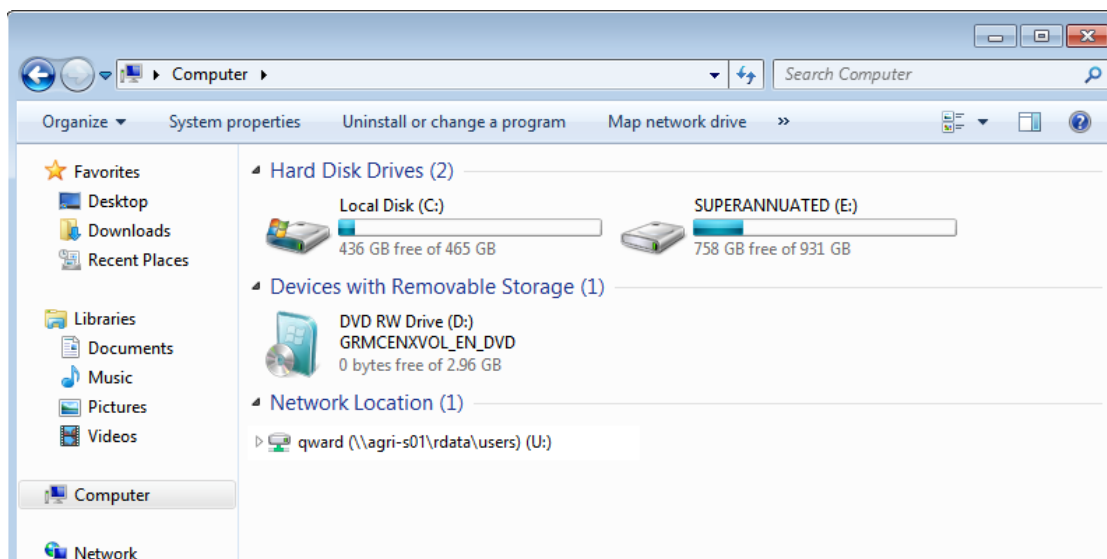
Computer ▸

Search Computer

Organize ▾ System properties Uninstall or change a program Map network drive »

Favorites
Desktop
Downloads
Recent Places

Libraries
Documents
Music
Pictures
Videos

Computer

Network

Hard Disk Drives (2)

Local Disk (C:)
436 GB free of 465 GB

SUPERANNUATED (E:)
758 GB free of 931 GB

Devices with Removable Storage (1)

DVD RW Drive (D:)
GRMCENXVOL_EN_DVD
0 bytes free of 2.96 GB

Network Location (1)

qward (\\agri-s01\rdata\users) (U:)